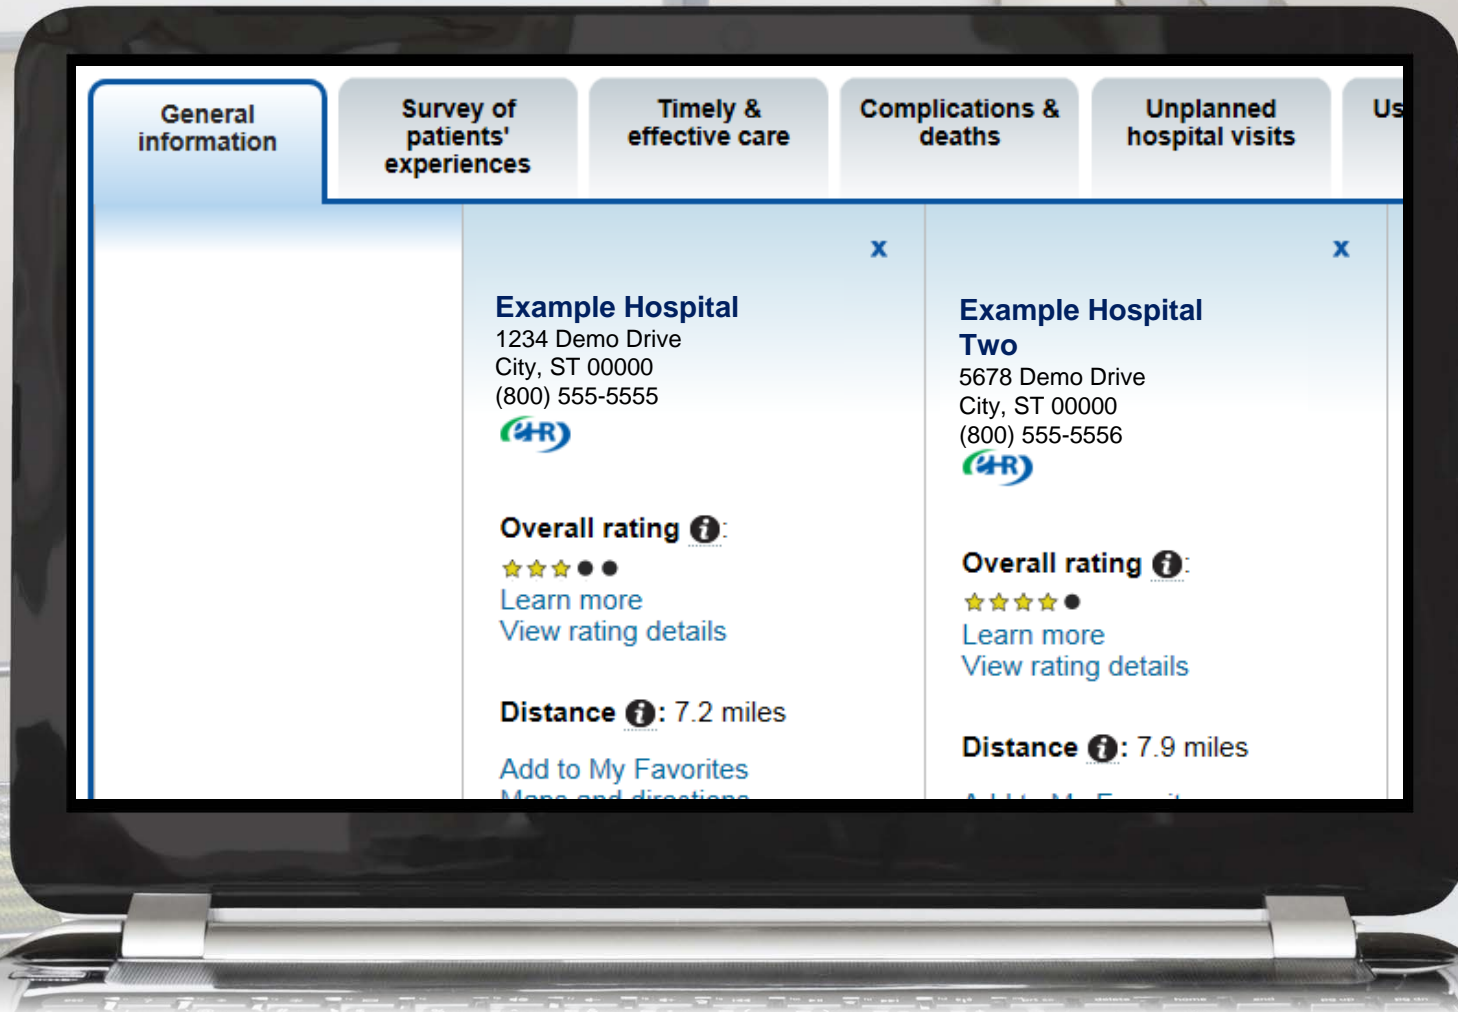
General information

Survey of patients' experiences

Timely & effective care

Complications & deaths

Unplanned hospital visits

Us

x

Example Hospital
1234 Demo Drive
City, ST 00000
(800) 555-5555

Overall rating:
Learn more
View rating details

Distance: 7.2 miles

Add to My Favorites
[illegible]

x

Example Hospital Two
5678 Demo Drive
City, ST 00000
(800) 555-5556

Overall rating:
Learn more
View rating details

Distance: 7.9 miles

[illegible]